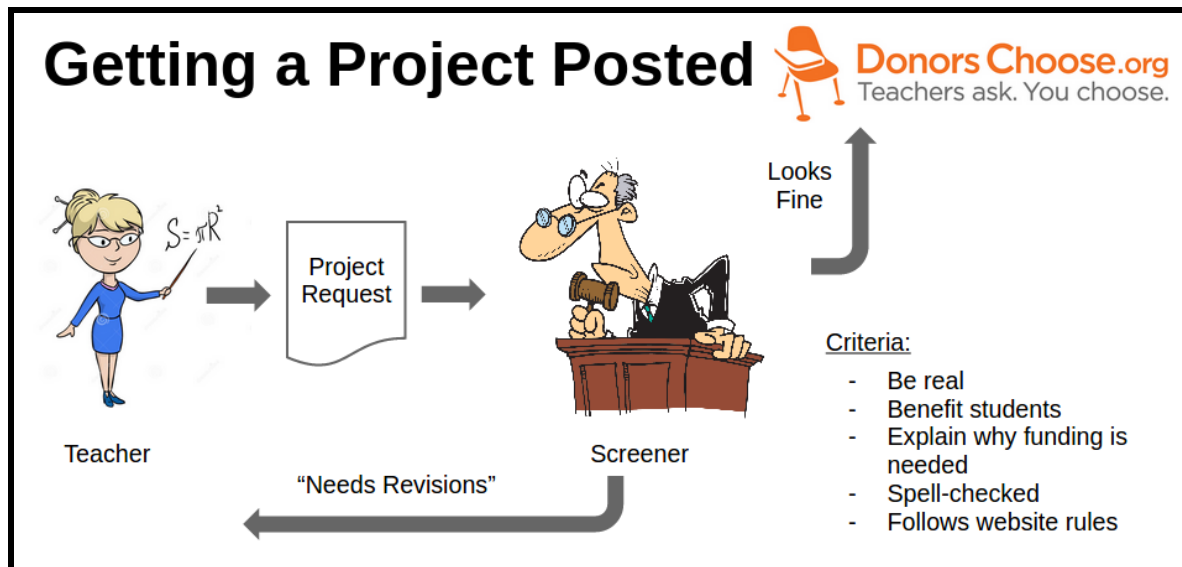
Getting a Project Posted

DonorsChoose.org
Teachers ask. You choose.

$S = \pi R^2$

Project Request

Looks Fine

Teacher

Screener

"Needs Revisions"

Criteria:
- Be real
- Benefit students
- Explain why funding is needed
- Spell-checked
- Follows website rules